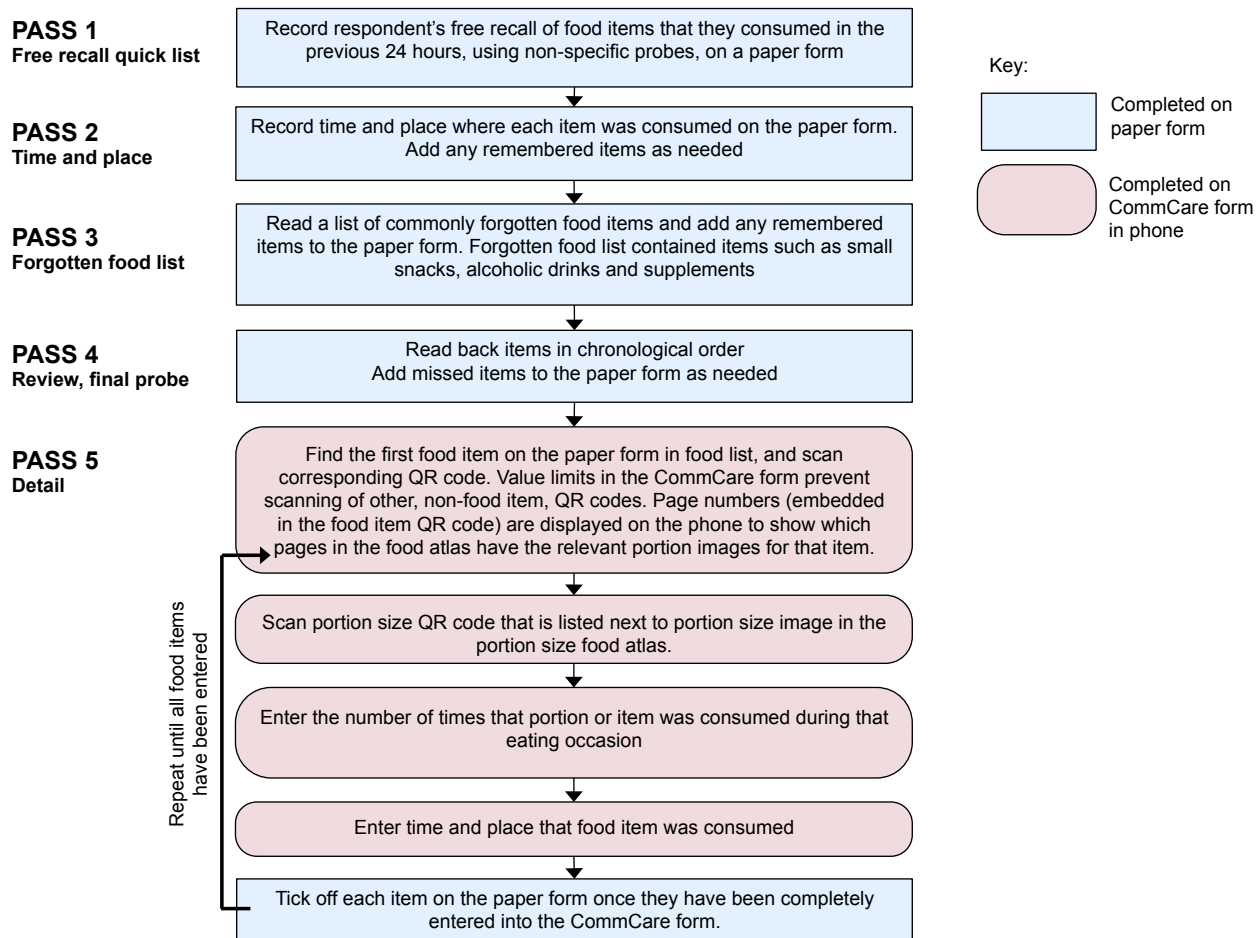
PASS 1
Free recall quick list

Record respondent's free recall of food items that they consumed in the previous 24 hours, using non-specific probes, on a paper form

Key:

Completed on paper form

Completed on CommCare form in phone

PASS 2
Time and place

Record time and place where each item was consumed on the paper form. Add any remembered items as needed

PASS 3
Forgotten food list

Read a list of commonly forgotten food items and add any remembered items to the paper form. Forgotten food list contained items such as small snacks, alcoholic drinks and supplements

PASS 4
Review, final probe

Read back items in chronological order
Add missed items to the paper form as needed

PASS 5
Detail

Find the first food item on the paper form in food list, and scan corresponding QR code. Value limits in the CommCare form prevent scanning of other, non-food item, QR codes. Page numbers (embedded in the food item QR code) are displayed on the phone to show which pages in the food atlas have the relevant portion images for that item.

Scan portion size QR code that is listed next to portion size image in the portion size food atlas.

Enter the number of times that portion or item was consumed during that eating occasion

Enter time and place that food item was consumed

Tick off each item on the paper form once they have been completely entered into the CommCare form.

Repeat until all food items have been entered